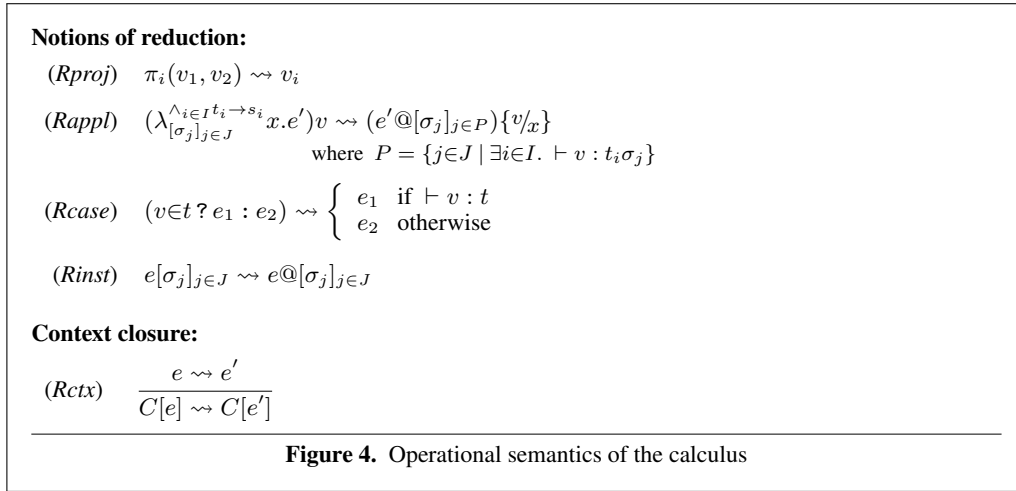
**Notions of reduction:**

(*Rproj*) $\pi_i(v_1, v_2) \rightsquigarrow v_i$

(*Rappl*) $(\lambda^{\wedge_{i\in I} t_i \to s_i}_{[\sigma_j]_{j\in J}} x.e')v \rightsquigarrow (e'@[\sigma_j]_{j\in P})\{v/_x\}$
where $P = \{j\in J \mid \exists i\in I.\ \vdash v : t_i\sigma_j\}$

(*Rcase*) $(v\in t\ ?\ e_1 : e_2) \rightsquigarrow \begin{cases} e_1 & \text{if } \vdash v : t \\ e_2 & \text{otherwise} \end{cases}$

(*Rinst*) $e[\sigma_j]_{j\in J} \rightsquigarrow e@[\sigma_j]_{j\in J}$

**Context closure:**

(*Rctx*) $\frac{e \rightsquigarrow e'}{C[e] \rightsquigarrow C[e']}$

**Figure 4.** Operational semantics of the calculus